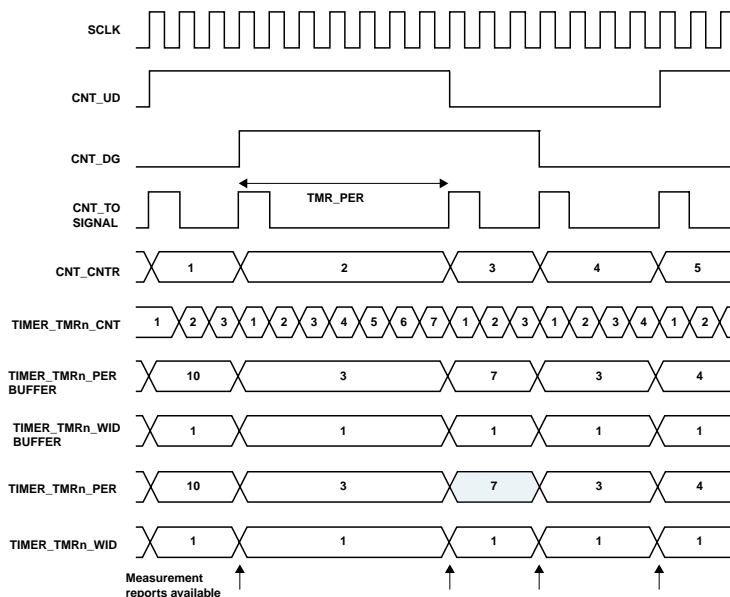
SCLK

CNT_UD

CNT_DG

CNT_TO SIGNAL

TMR_PER

CNT_CNTR

1

2

3

4

5

TIMER_TMRn_CNT

1 2 3 1 2 3 4 5 6 7 1 2 3 1 2 3 4 1 2

TIMER_TMRn_PER BUFFER

10

3

7

3

4

TIMER_TMRn_WID BUFFER

1

1

1

1

1

TIMER_TMRn_PER

10

3

7

3

4

TIMER_TMRn_WID

1

1

1

1

1

Measurement reports available